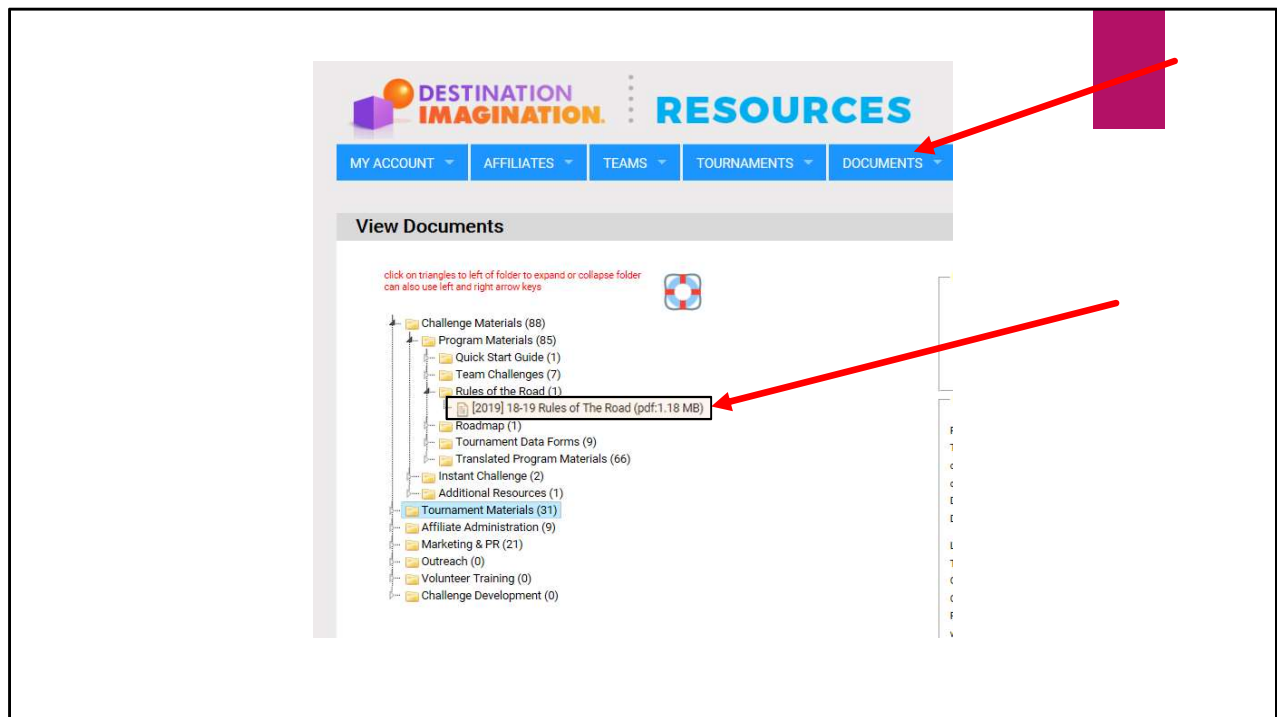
DESTINATION IMAGINATION. RESOURCES

MY ACCOUNT AFFILIATES TEAMS TOURNAMENTS DOCUMENTS

View Documents

click on triangles to left of folder to expand or collapse folder
can also use left and right arrow keys

Challenge Materials (88)
Program Materials (85)
Quick Start Guide (1)
Team Challenges (7)
Rules of the Road (1)
[2019] 18-19 Rules of The Road (pdf:1.18 MB)
Roadmap (1)
Tournament Data Forms (9)
Translated Program Materials (66)
Instant Challenge (2)
Additional Resources (1)
Tournament Materials (31)
Affiliate Administration (9)
Marketing & PR (21)
Outreach (0)
Volunteer Training (0)
Challenge Development (0)